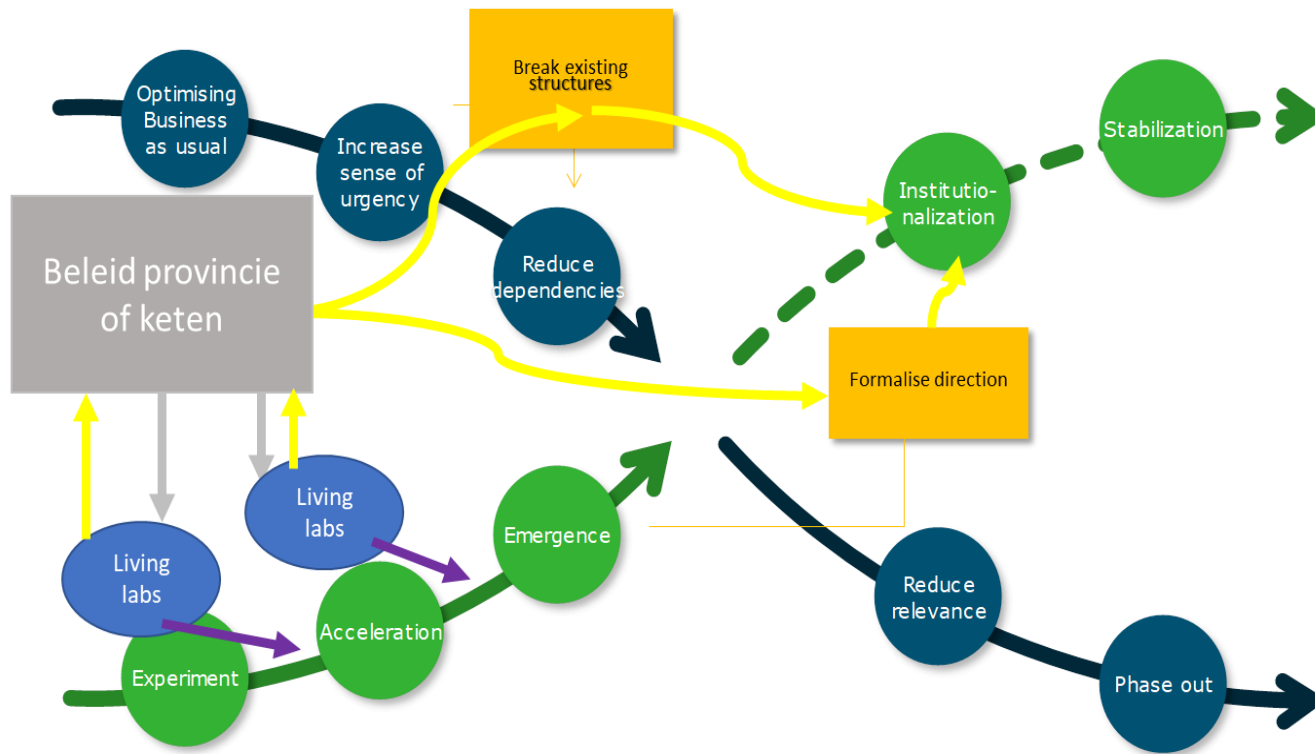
Optimising Business as usual

Increase sense of urgency

Break existing structures

Reduce dependencies

Institutionalization

Stabilization

Beleid provincie of keten

Formalise direction

Living labs

Living labs

Emergence

Acceleration

Experiment

Reduce relevance

Phase out